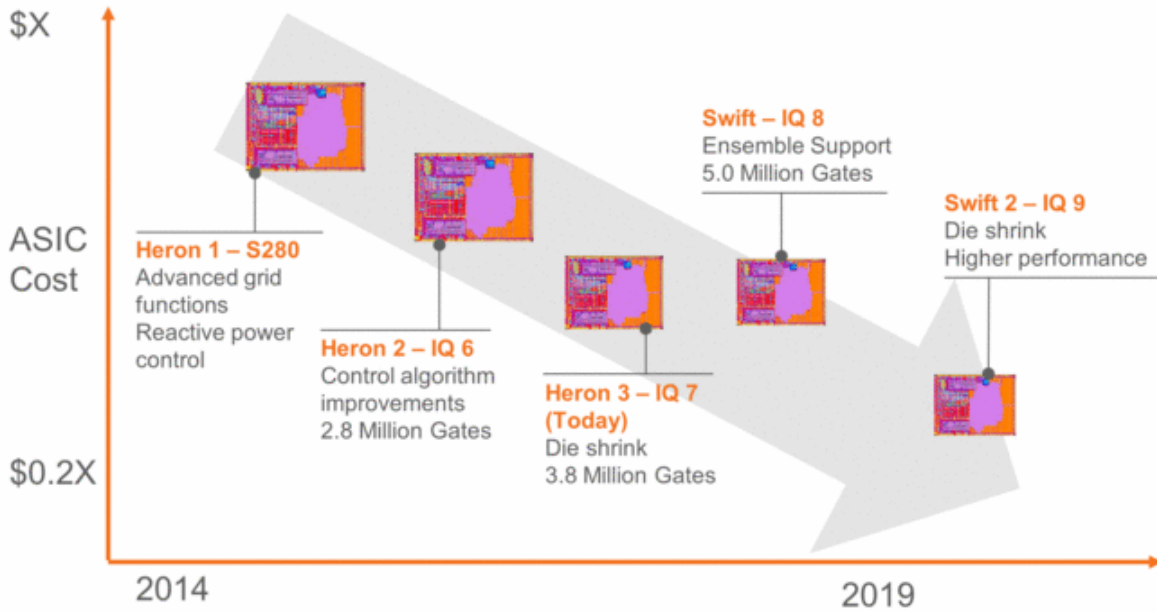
$X

ASIC Cost

$0.2X

Heron 1 – S280
Advanced grid functions
Reactive power control

Heron 2 – IQ 6
Control algorithm improvements
2.8 Million Gates

Heron 3 – IQ 7 (Today)
Die shrink
3.8 Million Gates

Swift – IQ 8
Ensemble Support
5.0 Million Gates

Swift 2 – IQ 9
Die shrink
Higher performance

2014

2019